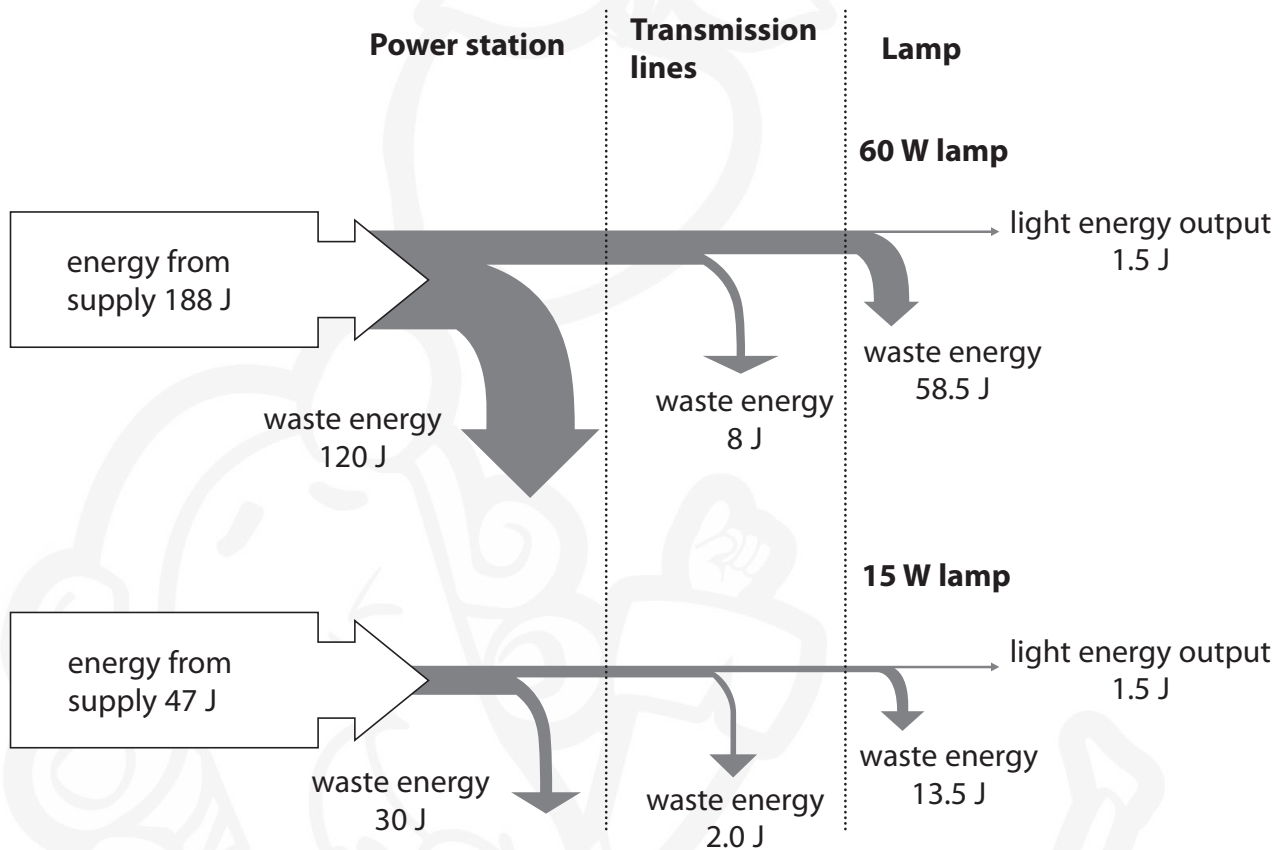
Power station

Transmission lines

Lamp

60 W lamp

energy from supply 188 J

light energy output 1.5 J

waste energy 58.5 J

waste energy 8 J

waste energy 120 J

15 W lamp

energy from supply 47 J

light energy output 1.5 J

waste energy 13.5 J

waste energy 30 J

waste energy 2.0 J